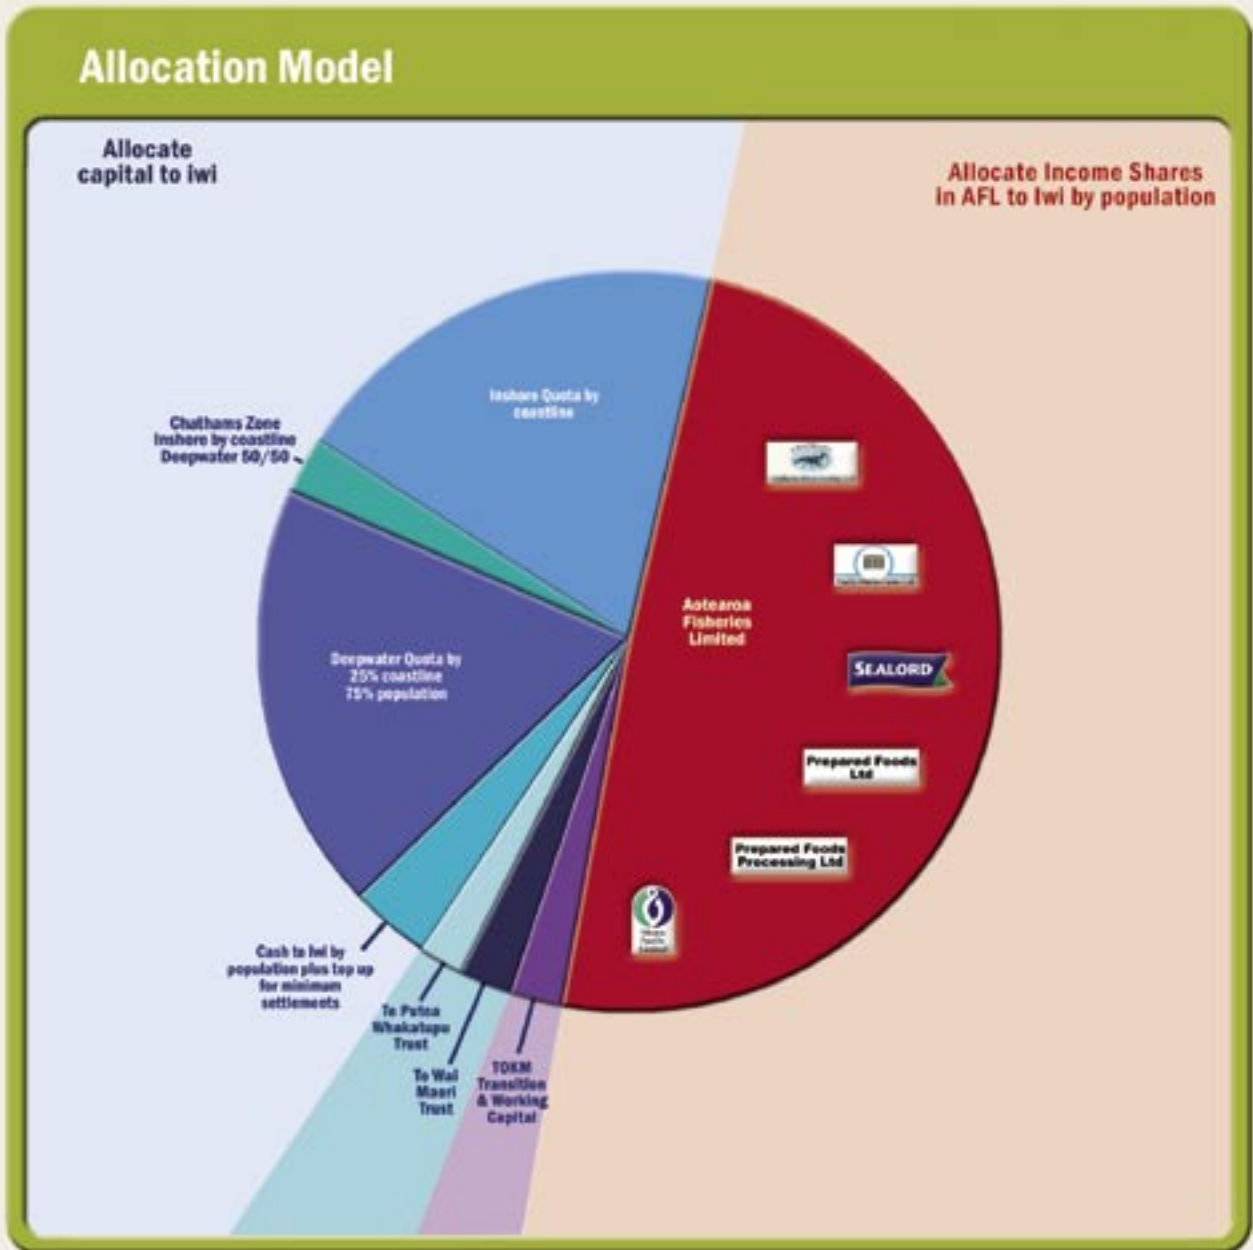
Allocation Model

Allocate capital to Iwi

Allocate Income Shares in AFL to Iwi by population

Inshore Quota by coastline

Chathams Zone Inshore by coastline Deepwater 50/50

Deepwater Quota by 25% coastline 75% population

Aotearoa Fisheries Limited

SEALORD

Prepared Foods Ltd

Prepared Foods Processing Ltd

Cash to Iwi by population plus top up for minimum settlements

Te Putea Whakatupu Trust

Te Wai Maori Trust

TOKM Transition & Working Capital